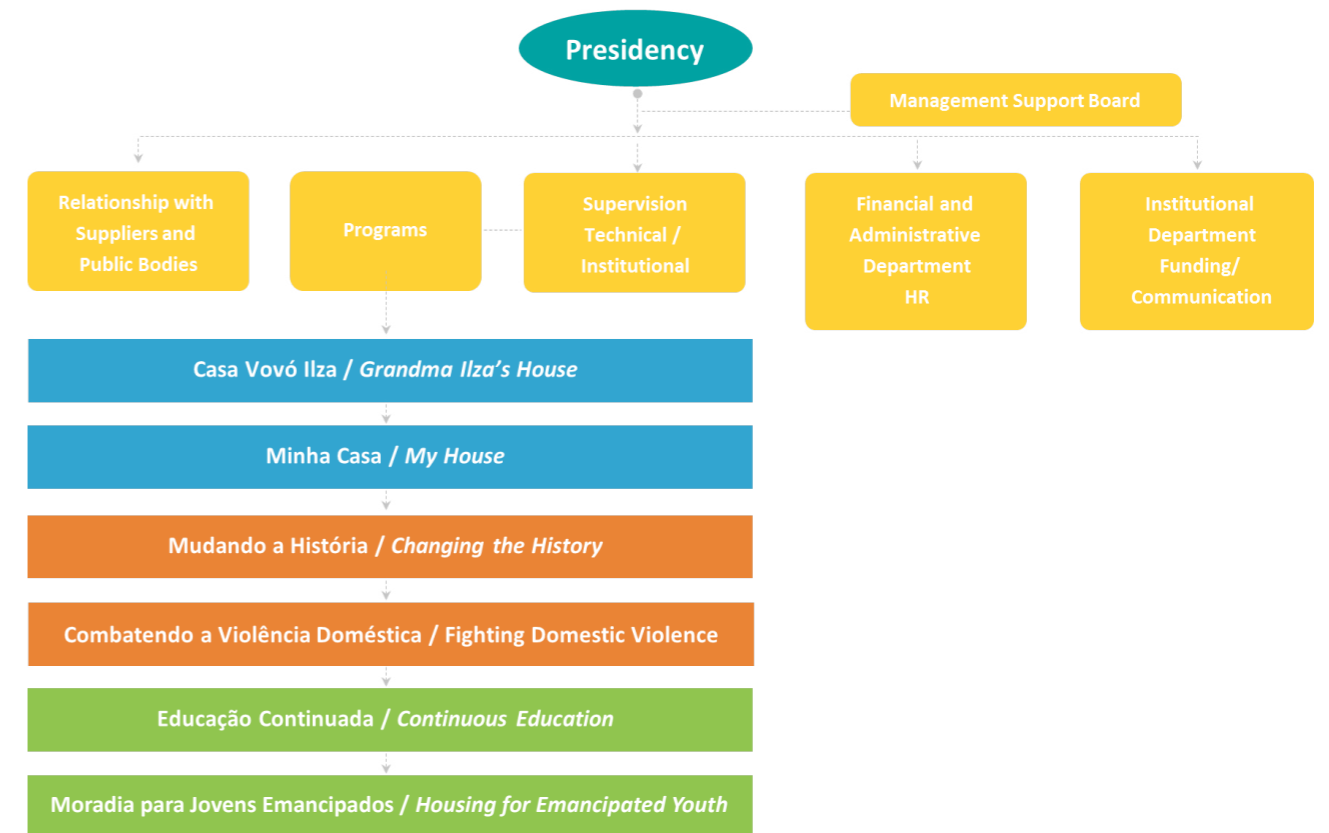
Presidency

Management Support Board

Relationship with Suppliers and Public Bodies

Programs

Supervision Technical / Institutional

Financial and Administrative Department HR

Institutional Department Funding/ Communication

Casa Vovó Ilza / Grandma Ilza's House

Minha Casa / My House

Mudando a História / Changing the History

Combatendo a Violência Doméstica / Fighting Domestic Violence

Educação Continuada / Continuous Education

Moradia para Jovens Emancipados / Housing for Emancipated Youth